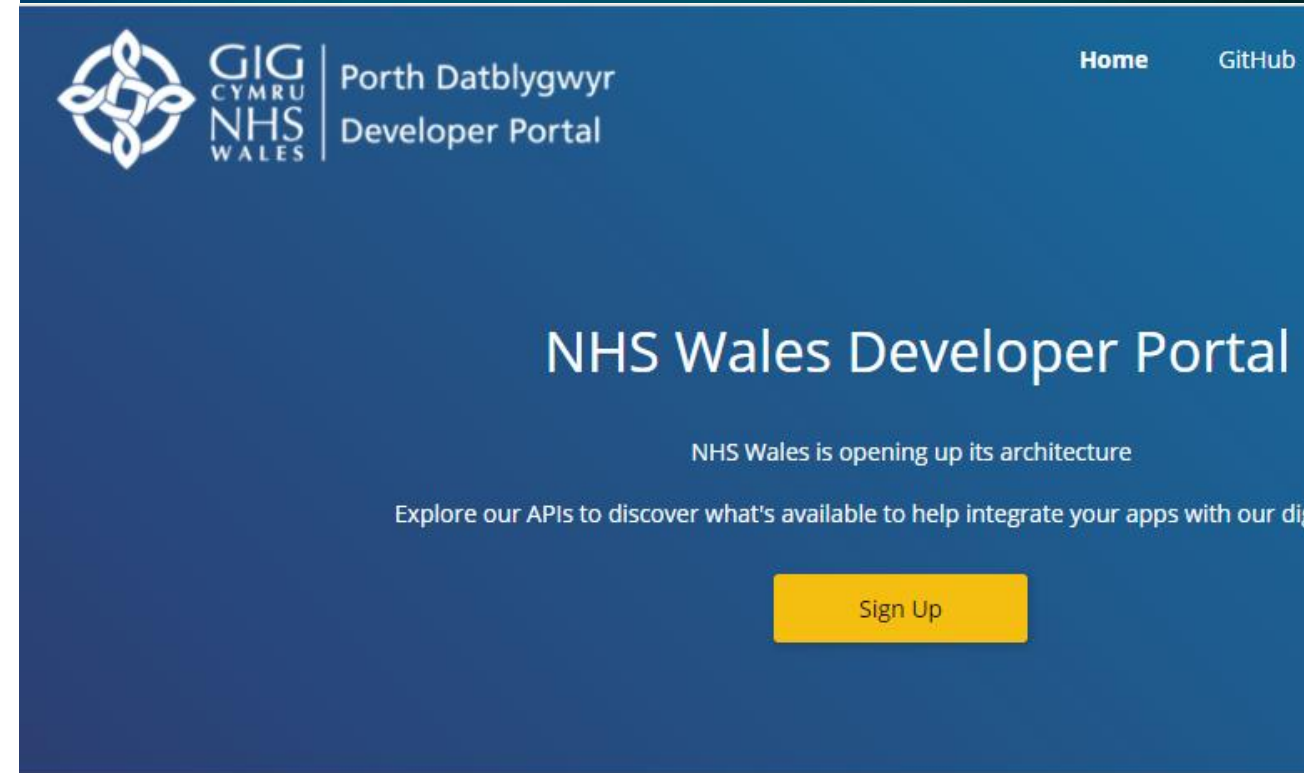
GIG CYMRU NHS WALES

Porth Datblygwyr
Developer Portal

Home GitHub

NHS Wales Developer Portal

NHS Wales is opening up its architecture

Explore our APIs to discover what's available to help integrate your apps with our di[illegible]

Sign Up